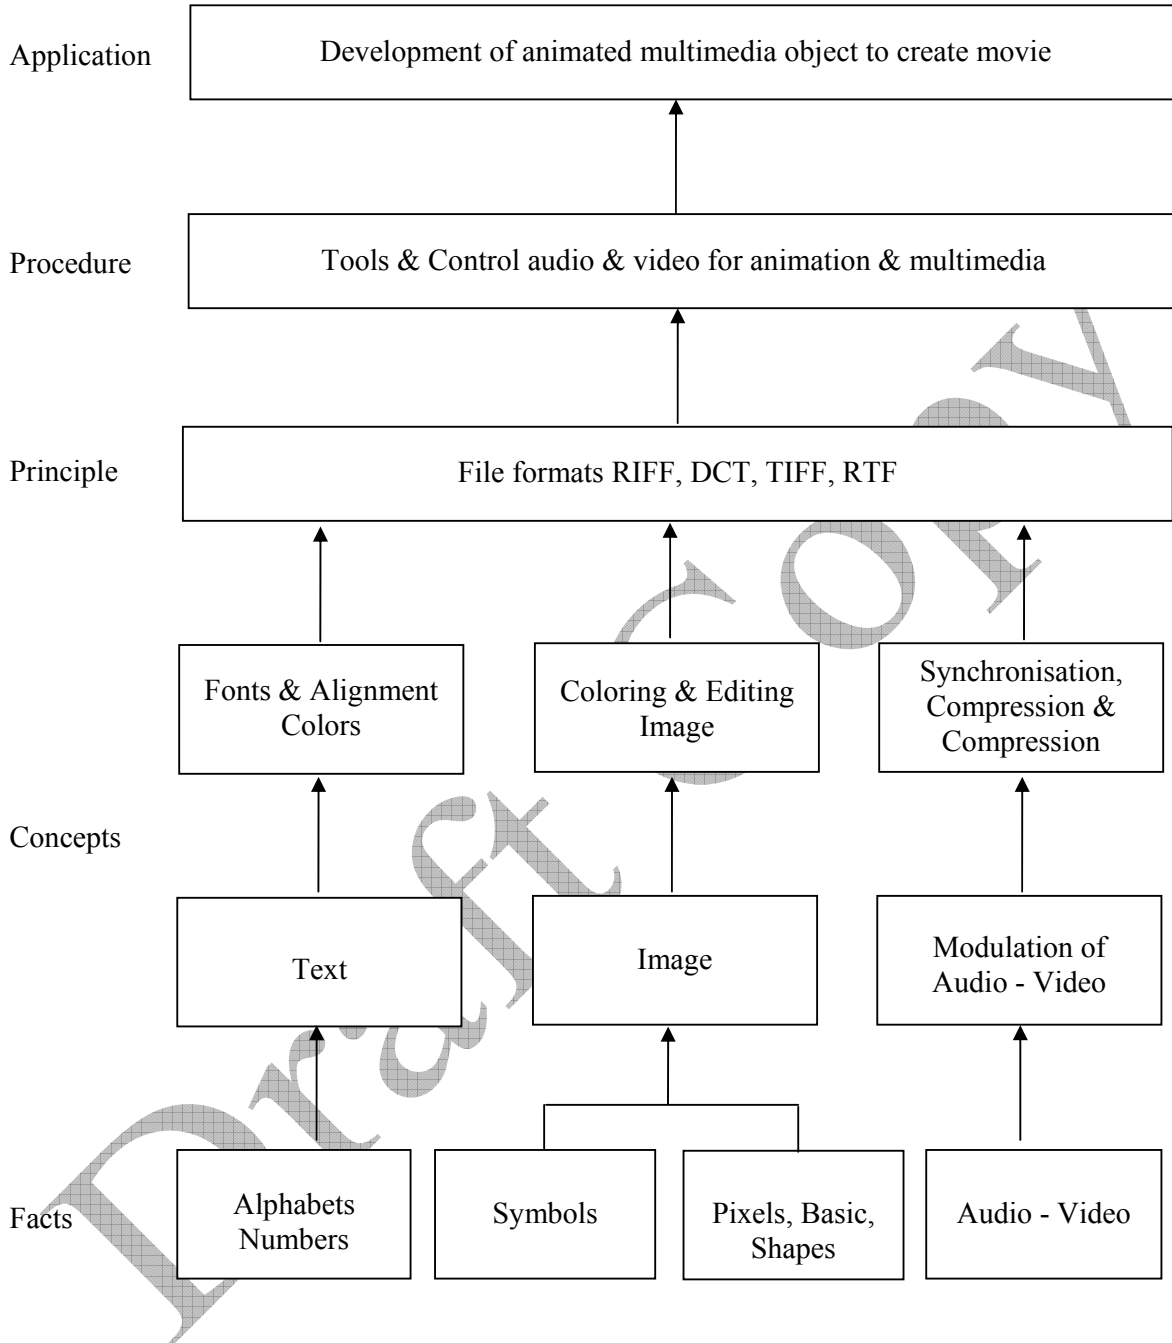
Application
Development of animated multimedia object to create movie

Procedure
Tools & Control audio & video for animation & multimedia

Principle
File formats RIFF, DCT, TIFF, RTF

Fonts & Alignment Colors

Coloring & Editing Image

Synchronisation, Compression & Compression

Concepts

Text

Image

Modulation of Audio - Video

Facts

Alphabets Numbers

Symbols

Pixels, Basic, Shapes

Audio - Video

Draft Copy